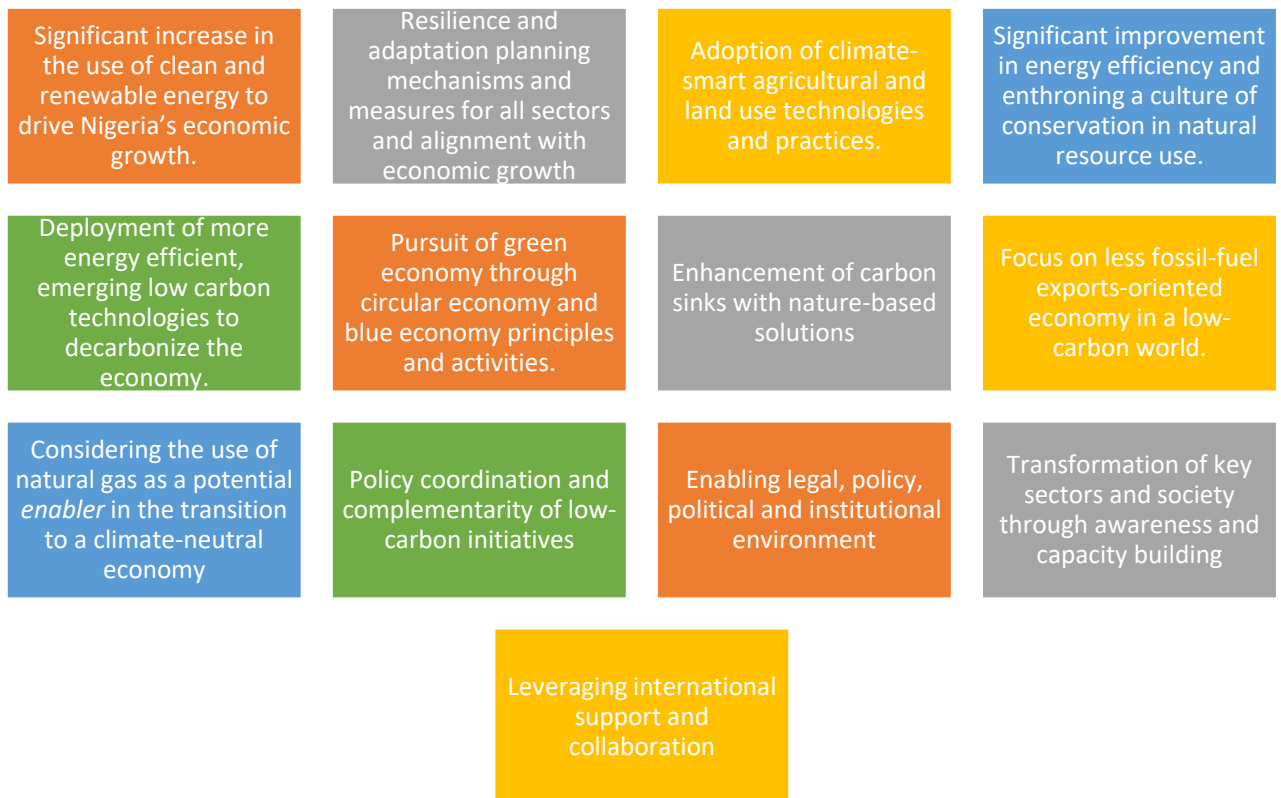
Significant increase in the use of clean and renewable energy to drive Nigeria's economic growth.

Resilience and adaptation planning mechanisms and measures for all sectors and alignment with economic growth

Adoption of climate-smart agricultural and land use technologies and practices.

Significant improvement in energy efficiency and enthroning a culture of conservation in natural resource use.

Deployment of more energy efficient, emerging low carbon technologies to decarbonize the economy.

Pursuit of green economy through circular economy and blue economy principles and activities.

Enhancement of carbon sinks with nature-based solutions

Focus on less fossil-fuel exports-oriented economy in a low-carbon world.

Considering the use of natural gas as a potential *enabler* in the transition to a climate-neutral economy

Policy coordination and complementarity of low-carbon initiatives

Enabling legal, policy, political and institutional environment

Transformation of key sectors and society through awareness and capacity building

Leveraging international support and collaboration